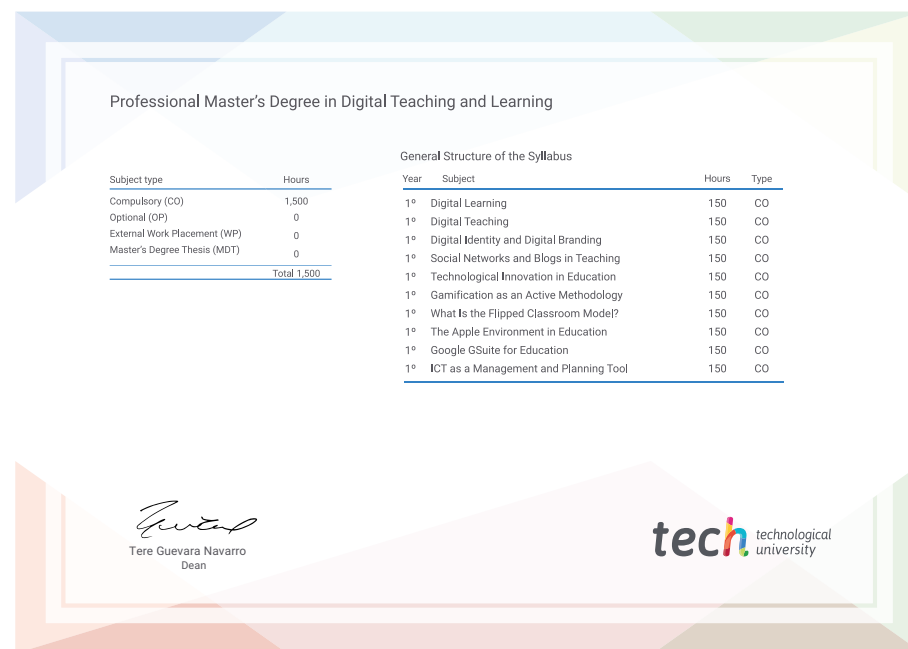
Professional Master's Degree in Digital Teaching and Learning

| Subject type | Hours |
|---|---|
| Compulsory (CO) | 1,500 |
| Optional (OP) | 0 |
| External Work Placement (WP) | 0 |
| Master's Degree Thesis (MDT) | 0 |
| | Total 1,500 |

General Structure of the Syllabus

| Year | Subject | Hours | Type |
|---|---|---|---|
| 1º | Digital Learning | 150 | CO |
| 1º | Digital Teaching | 150 | CO |
| 1º | Digital Identity and Digital Branding | 150 | CO |
| 1º | Social Networks and Blogs in Teaching | 150 | CO |
| 1º | Technological Innovation in Education | 150 | CO |
| 1º | Gamification as an Active Methodology | 150 | CO |
| 1º | What Is the Flipped Classroom Model? | 150 | CO |
| 1º | The Apple Environment in Education | 150 | CO |
| 1º | Google GSuite for Education | 150 | CO |
| 1º | ICT as a Management and Planning Tool | 150 | CO |

Tere Guevara Navarro
Dean

tech technological university